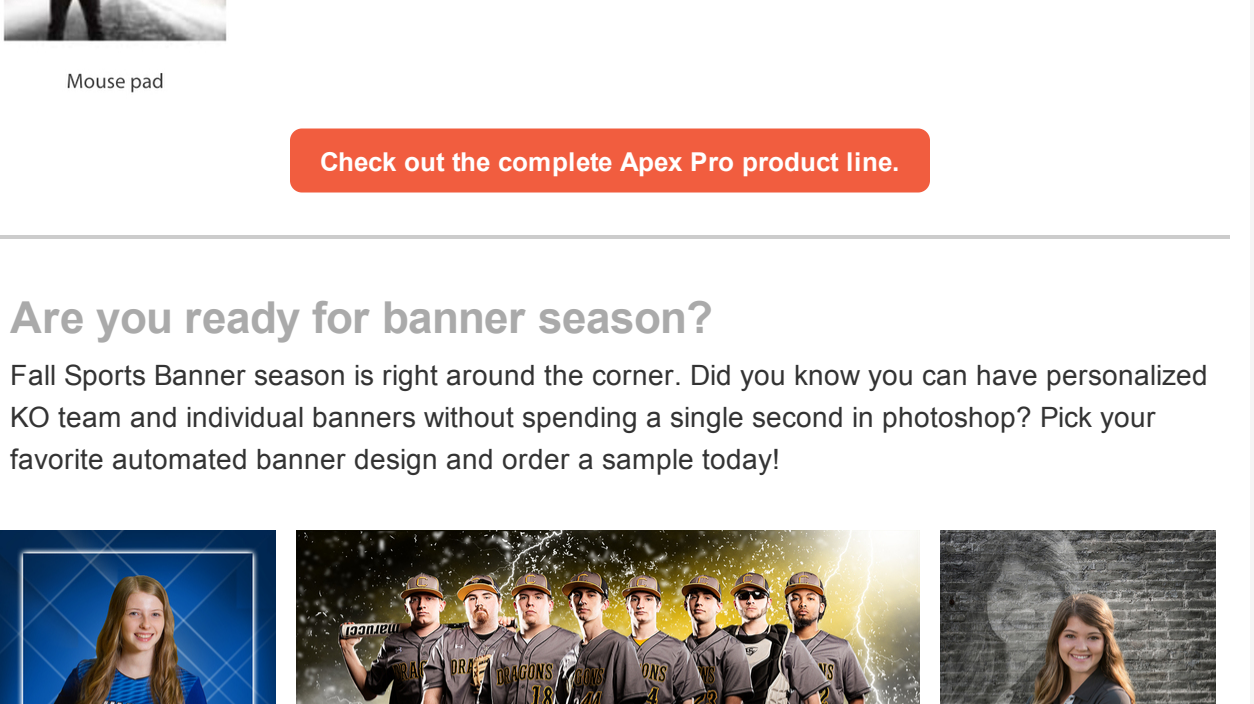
Mouse pad

Check out the complete Apex Pro product line.

Are you ready for banner season?

Fall Sports Banner season is right around the corner. Did you know you can have personalized KO team and individual banners without spending a single second in photoshop? Pick your favorite automated banner design and order a sample today!